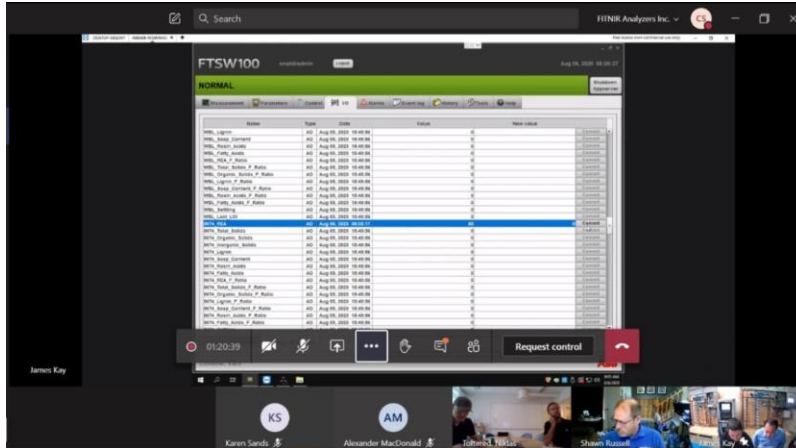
Search

FITNIR Analyzers Inc.

CS

FTSW100

Logout

Aug 06, 2020 08:08:27

NORMAL

Shutdown Appserver

Measurement

Transmitters

Control

I/O

Alarms

Event log

History

Tools

Help

| Name | Type | Date | Value | New value | |
|---|---|---|---|---|---|
| WBL_Lignin | AO | Aug 06, 2020 15:40:56 | 0 | | Commit |
| WBL_Soap_Content | AO | Aug 06, 2020 15:40:56 | 0 | | Commit |
| WBL_Rosin_Acids | AO | Aug 06, 2020 15:40:56 | 0 | | Commit |
| WBL_Fatty_Acids | AO | Aug 06, 2020 15:40:56 | 0 | | Commit |
| WBL_REA_P_Ratio | AO | Aug 06, 2020 15:40:56 | 0 | | Commit |
| WBL_Total_Solids_P_Ratio | AO | Aug 06, 2020 15:40:56 | 0 | | Commit |
| WBL_Organic_Solids_P_Ratio | AO | Aug 06, 2020 15:40:56 | 0 | | Commit |
| WBL_Lignin_P_Ratio | AO | Aug 06, 2020 15:40:56 | 0 | | Commit |
| WBL_Soap_Content_P_Ratio | AO | Aug 06, 2020 15:40:56 | 0 | | Commit |
| WBL_Rosin_Acids_P_Ratio | AO | Aug 06, 2020 15:40:56 | 0 | | Commit |
| WBL_Fatty_Acids_P_Ratio | AO | Aug 06, 2020 15:40:56 | 0 | | Commit |
| WBL_Settling | AO | Aug 06, 2020 15:40:56 | 0 | | Commit |
| WBL_Last_LSI | AO | Aug 06, 2020 15:40:56 | 0 | | Commit |
| IKTK_REA | AO | Aug 06, 2020 08:02:17 | 80 | | Commit |
| IKTK_Total_Solids | AO | Aug 06, 2020 15:40:56 | 0 | | Commit |
| IKTK_Organic_Solids | AO | Aug 06, 2020 15:40:56 | 0 | | Commit |
| IKTK_Inorganic_Solids | AO | Aug 06, 2020 15:40:56 | 0 | | Commit |
| IKTK_Lignin | AO | Aug 06, 2020 15:40:56 | 0 | | Commit |
| IKTK_Soap_Content | AO | Aug 06, 2020 15:40:56 | 0 | | Commit |
| IKTK_Rosin_Acids | AO | Aug 06, 2020 15:40:56 | 0 | | Commit |
| IKTK_Fatty_Acids | AO | Aug 06, 2020 15:40:56 | 0 | | Commit |
| IKTK_REA_P_Ratio | AO | Aug 06, 2020 15:40:56 | 0 | | Commit |
| IKTK_Total_Solids_P_Ratio | AO | Aug 06, 2020 15:40:56 | 0 | | Commit |
| IKTK_Organic_Solids_P_Ratio | AO | Aug 06, 2020 15:40:56 | 0 | | Commit |
| IKTK_Lignin_P_Ratio | AO | Aug 06, 2020 15:40:56 | 0 | | Commit |
| IKTK_Soap_Content_P_Ratio | AO | Aug 06, 2020 15:40:56 | 0 | | Commit |
| IKTK_Rosin_Acids_P_Ratio | AO | Aug 06, 2020 15:40:56 | 0 | | Commit |
| IKTK_Fatty_Acids_P_Ratio | AO | Aug 06, 2020 15:40:56 | 0 | | Commit |

01:20:39

Request control

James Kay

KS

Karen Sands

AM

Alexander MacDonald

Tollered, Niklas

Shawn Russell

James Kay